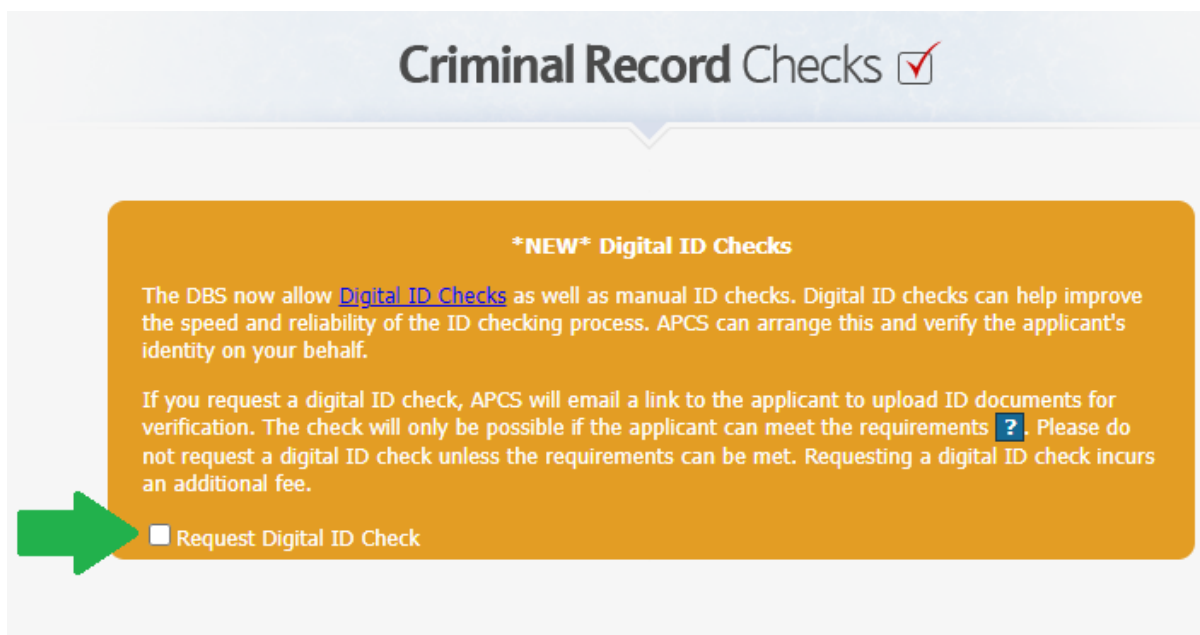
Criminal Record Checks

*NEW* Digital ID Checks

The DBS now allow Digital ID Checks as well as manual ID checks. Digital ID checks can help improve the speed and reliability of the ID checking process. APCS can arrange this and verify the applicant's identity on your behalf.

If you request a digital ID check, APCS will email a link to the applicant to upload ID documents for verification. The check will only be possible if the applicant can meet the requirements ?. Please do not request a digital ID check unless the requirements can be met. Requesting a digital ID check incurs an additional fee.

Request Digital ID Check